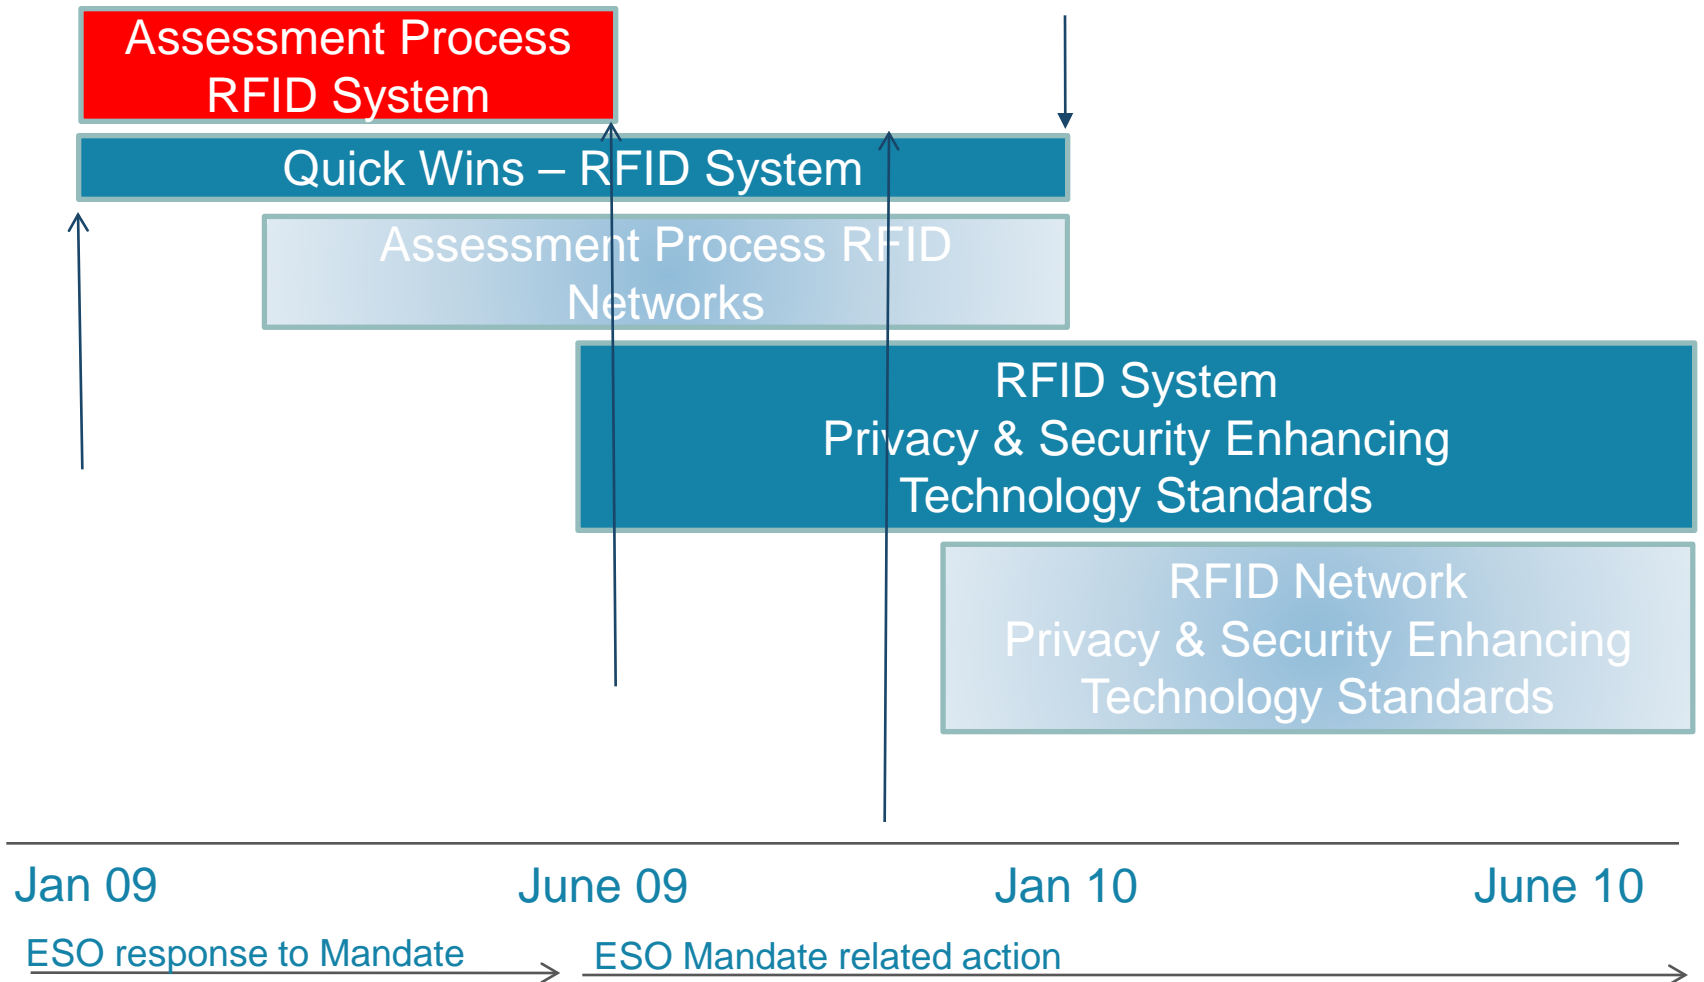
Assessment Process RFID System

Quick Wins – RFID System

Assessment Process RFID Networks

RFID System
Privacy & Security Enhancing Technology Standards

RFID Network
Privacy & Security Enhancing Technology Standards

Jan 09

June 09

Jan 10

June 10

ESO response to Mandate

ESO Mandate related action